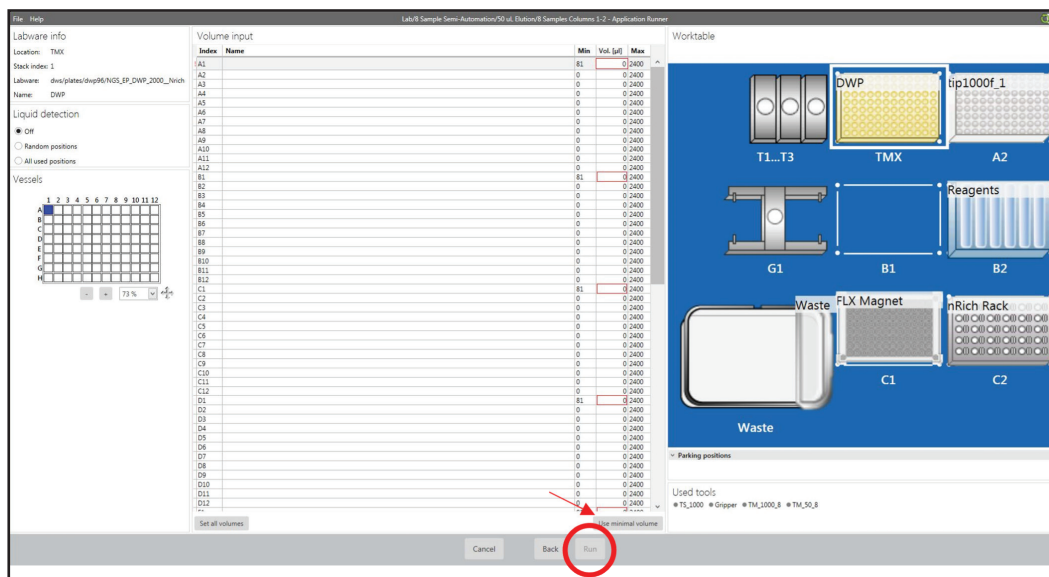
File Help

Lab/8 Sample Semi-Automation/50 uL Elution/8 Samples Columns 1-2 - Application Runner

Labware info

Location: TMX

Stack index: 1

Labware: dws/plates/dwp96/NGS_EP_DWP_2000__Nrich

Name: DWP

Liquid detection

Off

Random positions

All used positions

Vessels

1 2 3 4 5 6 7 8 9 10 11 12

A B C D E F G H

- + 73 %

Volume input

| Index | Name | Min | Vol. [µl] | Max |
|---|---|---|---|---|
| A1 | | 81 | 0 | 2400 |
| A2 | | 0 | 0 | 2400 |
| A3 | | 0 | 0 | 2400 |
| A4 | | 0 | 0 | 2400 |
| A5 | | 0 | 0 | 2400 |
| A6 | | 0 | 0 | 2400 |
| A7 | | 0 | 0 | 2400 |
| A8 | | 0 | 0 | 2400 |
| A9 | | 0 | 0 | 2400 |
| A10 | | 0 | 0 | 2400 |
| A11 | | 0 | 0 | 2400 |
| A12 | | 0 | 0 | 2400 |
| B1 | | 81 | 0 | 2400 |
| B2 | | 0 | 0 | 2400 |
| B3 | | 0 | 0 | 2400 |
| B4 | | 0 | 0 | 2400 |
| B5 | | 0 | 0 | 2400 |
| B6 | | 0 | 0 | 2400 |
| B7 | | 0 | 0 | 2400 |
| B8 | | 0 | 0 | 2400 |
| B9 | | 0 | 0 | 2400 |
| B10 | | 0 | 0 | 2400 |
| B11 | | 0 | 0 | 2400 |
| B12 | | 0 | 0 | 2400 |
| C1 | | 81 | 0 | 2400 |
| C2 | | 0 | 0 | 2400 |
| C3 | | 0 | 0 | 2400 |
| C4 | | 0 | 0 | 2400 |
| C5 | | 0 | 0 | 2400 |
| C6 | | 0 | 0 | 2400 |
| C7 | | 0 | 0 | 2400 |
| C8 | | 0 | 0 | 2400 |
| C9 | | 0 | 0 | 2400 |
| C10 | | 0 | 0 | 2400 |
| C11 | | 0 | 0 | 2400 |
| C12 | | 0 | 0 | 2400 |
| D1 | | 81 | 0 | 2400 |
| D2 | | 0 | 0 | 2400 |
| D3 | | 0 | 0 | 2400 |
| D4 | | 0 | 0 | 2400 |
| D5 | | 0 | 0 | 2400 |
| D6 | | 0 | 0 | 2400 |
| D7 | | 0 | 0 | 2400 |
| D8 | | 0 | 0 | 2400 |
| D9 | | 0 | 0 | 2400 |
| D10 | | 0 | 0 | 2400 |
| D11 | | 0 | 0 | 2400 |
| D12 | | 0 | 0 | 2400 |

Set all volumes

Use minimal volume

Worktable

DWP

tip1000f_1

T1...T3

TMX

A2

Reagents

G1

B1

B2

Waste

FLX Magnet

nRich Rack

C1

C2

Waste

Parking positions

Used tools

TS_1000 Gripper TM_1000_8 TM_50_8

Cancel

Back

Run